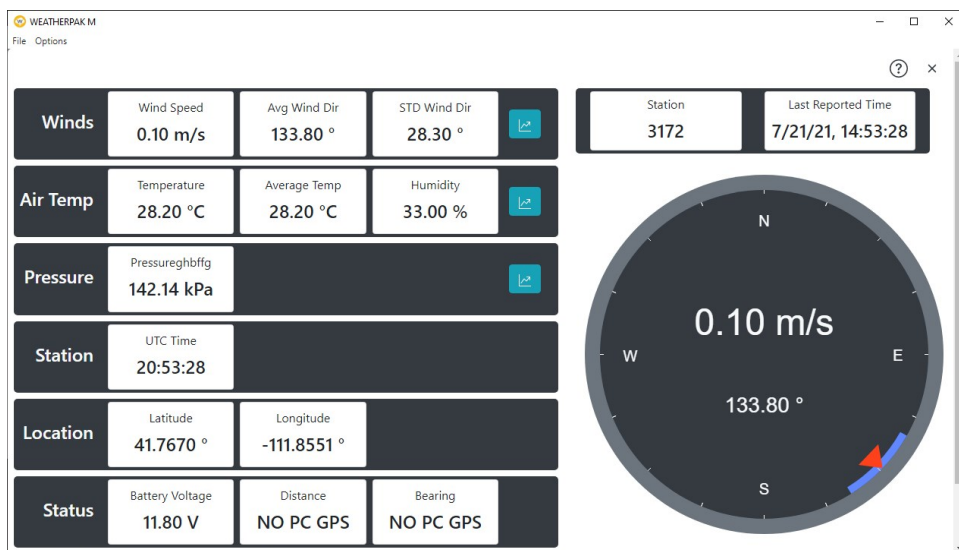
WEATHERPAK M
File Options

?
×

Winds
Wind Speed
0.10 m/s
Avg Wind Dir
133.80 °
STD Wind Dir
28.30 °

Air Temp
Temperature
28.20 °C
Average Temp
28.20 °C
Humidity
33.00 %

Pressure
Pressureghbffg
142.14 kPa

Station
UTC Time
20:53:28

Location
Latitude
41.7670 °
Longitude
-111.8551 °

Status
Battery Voltage
11.80 V
Distance
NO PC GPS
Bearing
NO PC GPS

Station
3172
Last Reported Time
7/21/21, 14:53:28

N
W
E
S
0.10 m/s
133.80 °